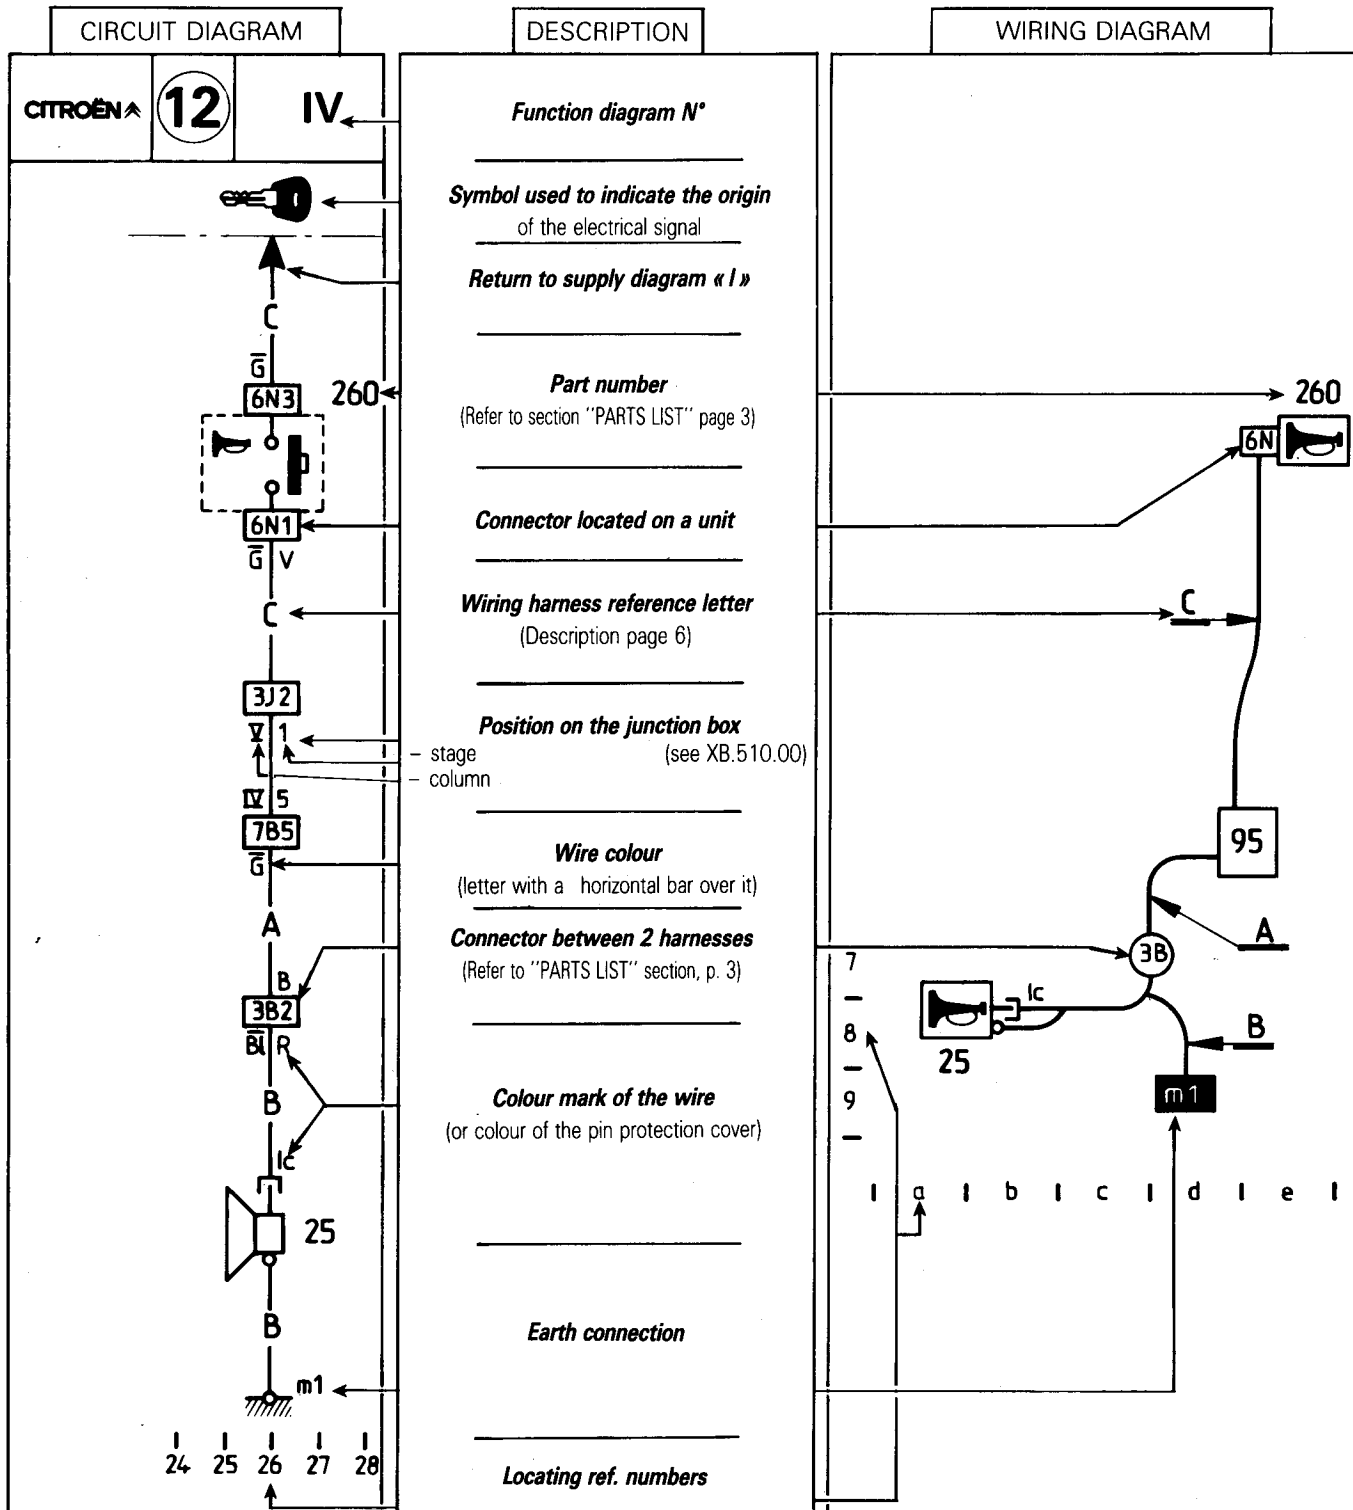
CIRCUIT DIAGRAM

CITROËN 12 IV

C

$\overline{G}$

6N3

260

6N1

$\overline{G}$ V

C

3J2

V 1

IV 5

7B5

$\overline{G}$

A

B

3B2

$\overline{Bl}$ R

B

lc

25

B

m1

24 25 26 27 28

DESCRIPTION

Function diagram N°

Symbol used to indicate the origin of the electrical signal

Return to supply diagram « I »

Part number
(Refer to section "PARTS LIST" page 3)

Connector located on a unit

Wiring harness reference letter
(Description page 6)

Position on the junction box
– stage (see XB.510.00)
– column

Wire colour
(letter with a horizontal bar over it)

Connector between 2 harnesses
(Refer to "PARTS LIST" section, p. 3)

Colour mark of the wire
(or colour of the pin protection cover)

Earth connection

Locating ref. numbers

WIRING DIAGRAM

260

6N

C

95

A

3B

lc

25

B

m1

7

8

9

a b c d e